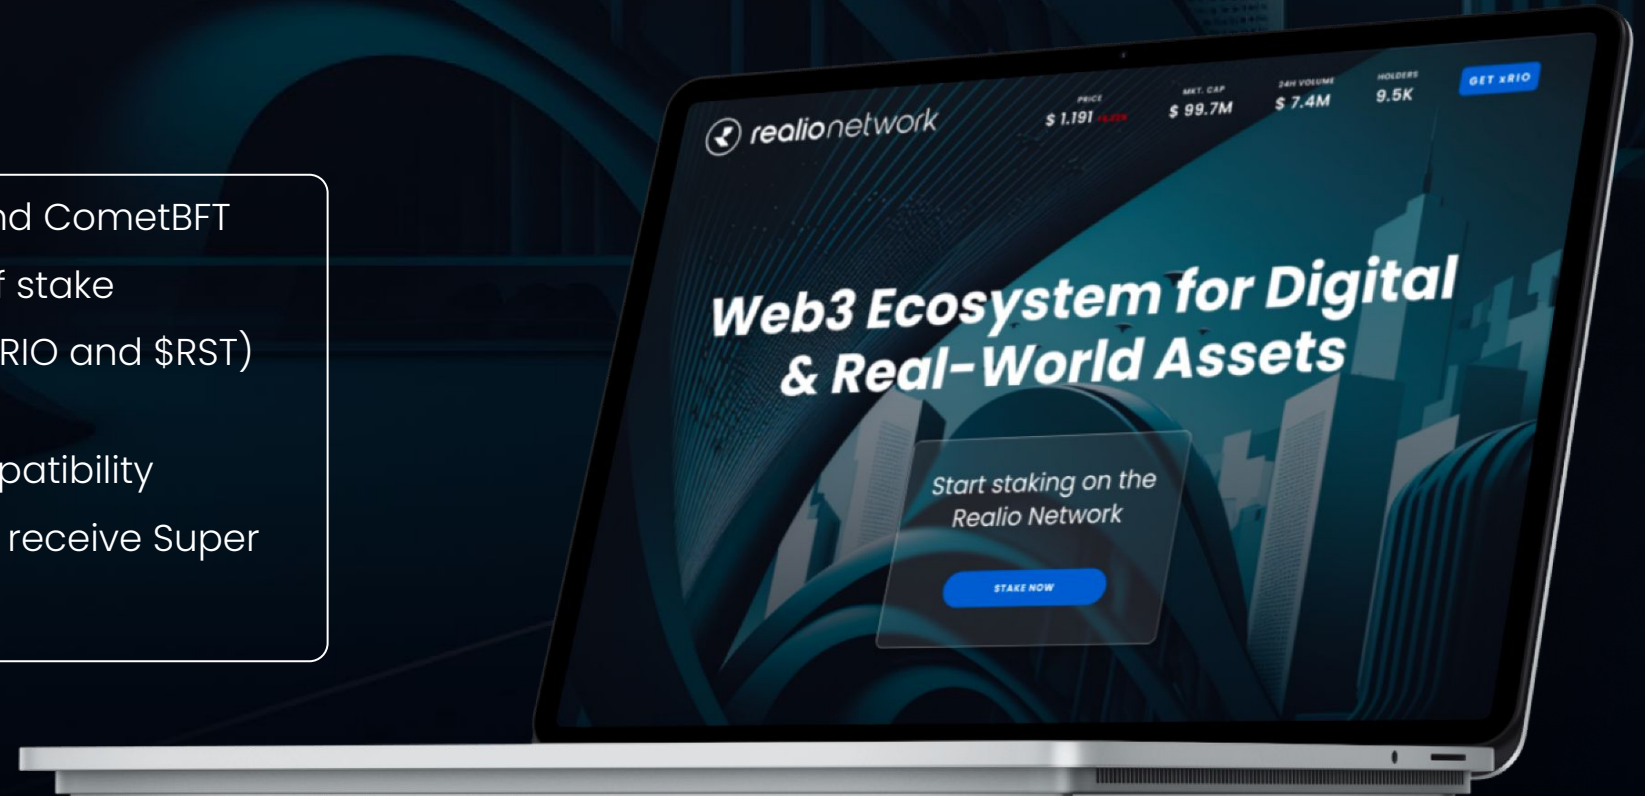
nd CometBFT
f stake
RIO and $RST)

patibility
receive Super

realionetwork

PRICE
$ 1.191 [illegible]

MKT. CAP
$ 99.7M

24H VOLUME
$ 7.4M

HOLDERS
9.5K

GET xRIO

Web3 Ecosystem for Digital & Real-World Assets

Start staking on the Realio Network

STAKE NOW